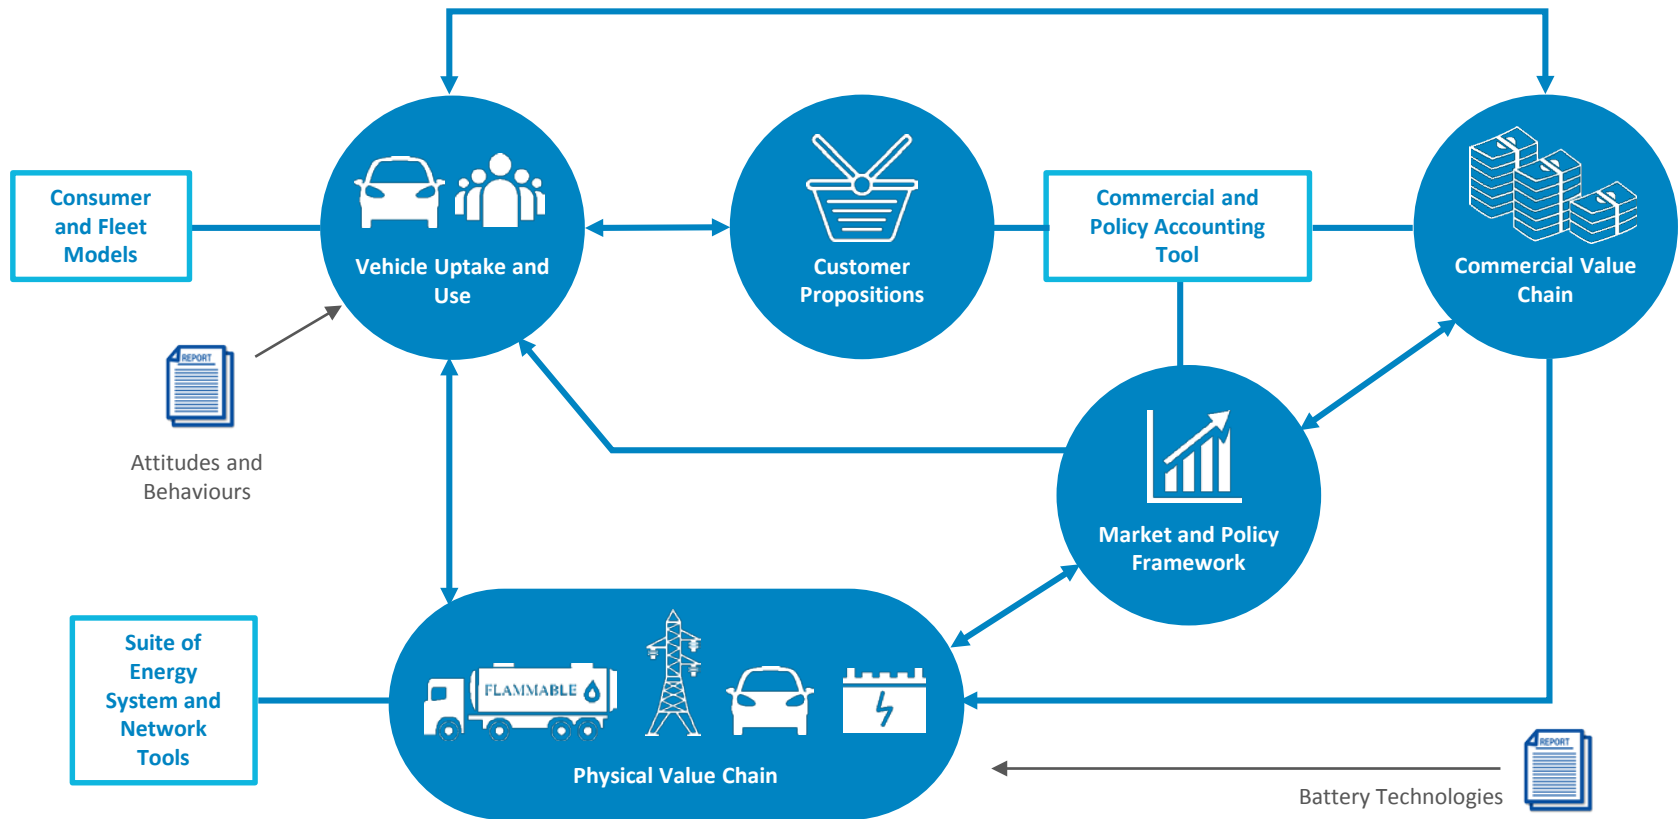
Consumer and Fleet Models

Vehicle Uptake and Use

Customer Propositions

Commercial and Policy Accounting Tool

Commercial Value Chain

REPORT

Attitudes and Behaviours

Market and Policy Framework

Suite of Energy System and Network Tools

FLAMMABLE

Physical Value Chain

REPORT

Battery Technologies